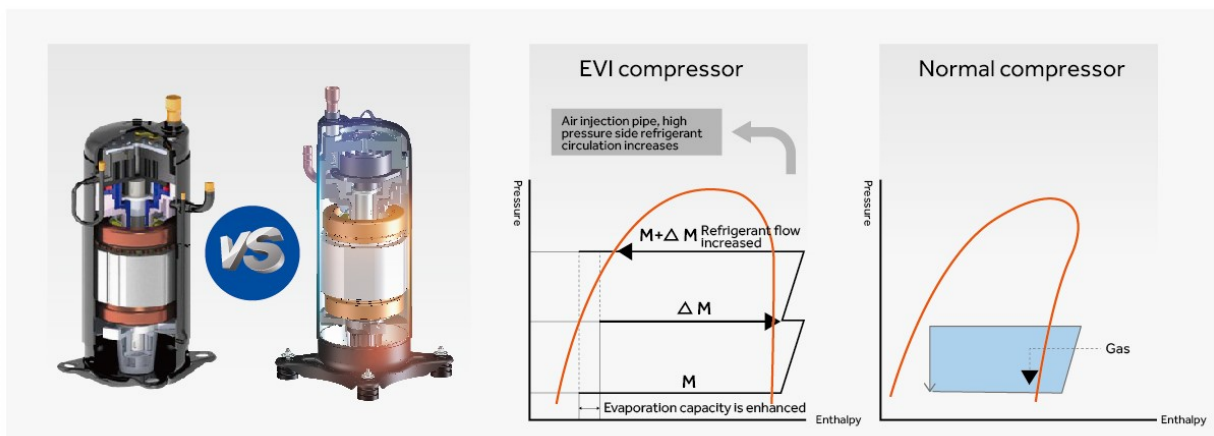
VS

EVI compressor

Air injection pipe, high pressure side refrigerant circulation increases

Pressure

M+△ M Refrigerant flow increased

△ M

M

Evaporation capacity is enhanced

Enthalpy

Normal compressor

Pressure

Gas

Enthalpy